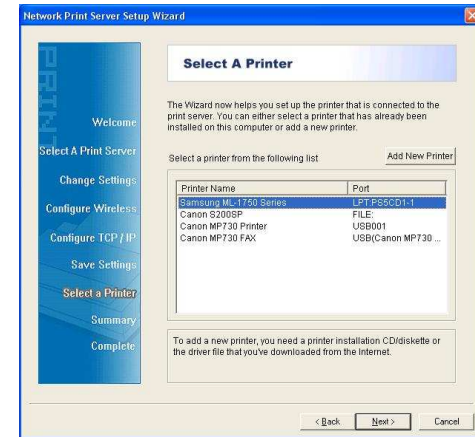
Network Print Server Setup Wizard

PRINT

Welcome

Select A Print Server

Change Settings

Configure Wireless

Configure TCP / IP

Save Settings

Select a Printer

Summary

Complete

Select A Printer

The Wizard now helps you set up the printer that is connected to the print server. You can either select a printer that has already been installed on this computer or add a new printer.

Select a printer from the following list

Add New Printer

| Printer Name | Port |
|---|---|
| Samsung ML-1750 Series | LPT:PS5CD1-1 |
| Canon S200SP | FILE: |
| Canon MP730 Printer | USB001 |
| Canon MP730 FAX | USB(Canon MP730 ... |

To add a new printer, you need a printer installation CD/diskette or the driver file that you've downloaded from the Internet.

< Back

Next >

Cancel